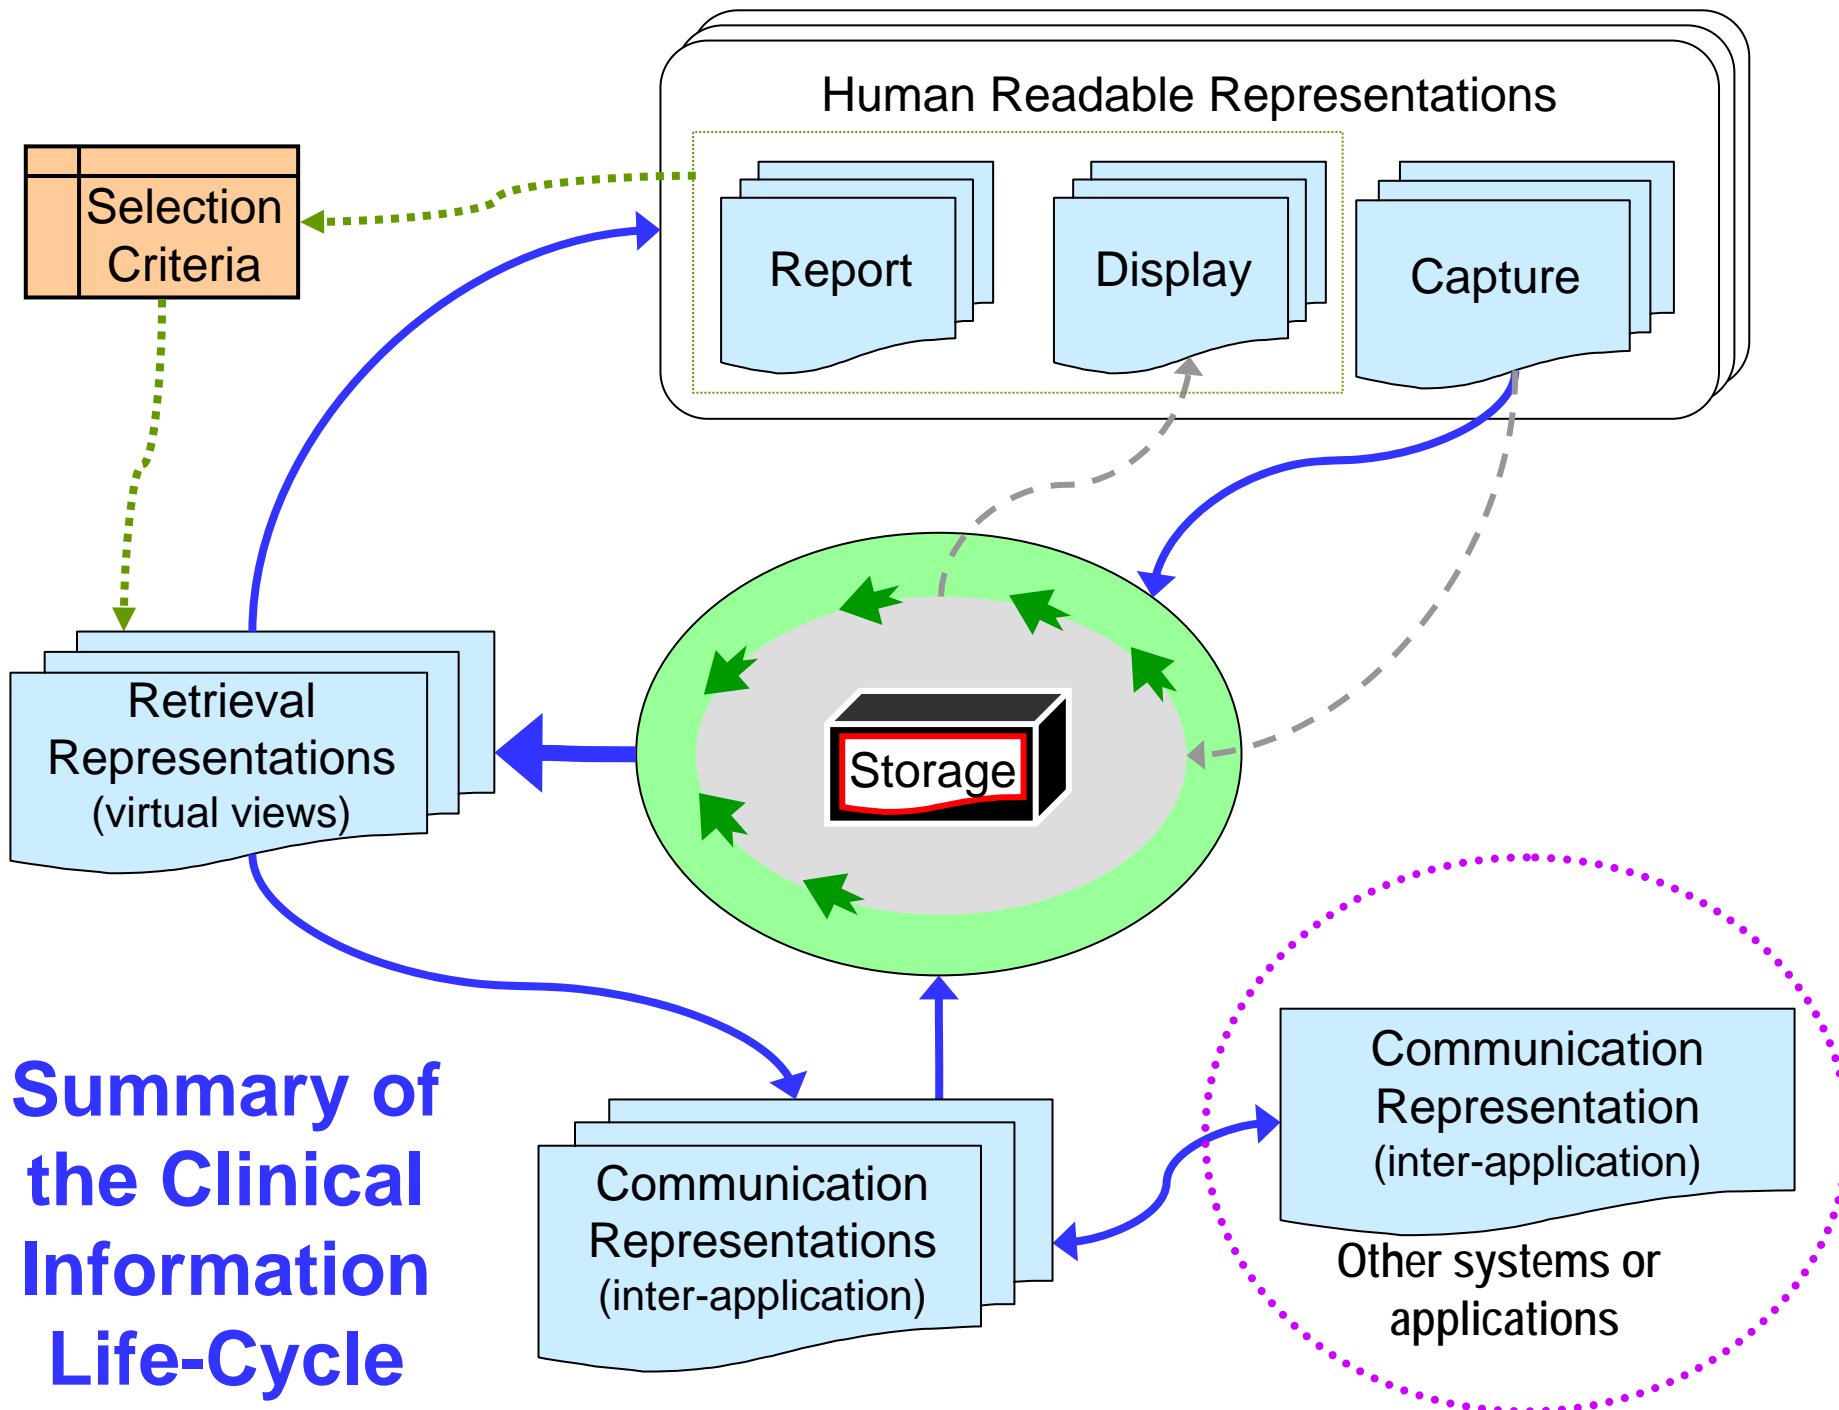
Human Readable Representations

Report

Display

Capture

Selection Criteria

Retrieval Representations (virtual views)

Storage

Communication Representations (inter-application)

Communication Representation (inter-application)

Other systems or applications

Summary of the Clinical Information Life-Cycle